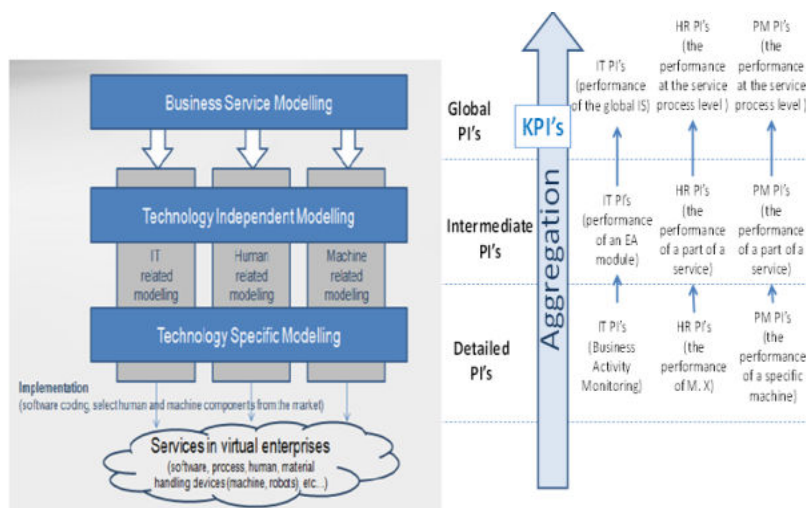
Business Service Modelling

Technology Independent Modelling

IT related modeling

Human related modeling

Machine related modeling

Technology Specific Modelling

Implementation (software coding, select human and machine components from the market)

Services in virtual enterprises (software, process, human, material handling devices (machine, robots) etc...)

KPI's

Aggregation

Global PI's

Intermediate PI's

Detailed PI's

IT PI's (performance of the global IS)

HR PI's (the performance at the service process level)

PM PI's (the performance at the service process level)

IT PI's (performance of an EA module)

HR PI's (the performance of a part of a service)

PM PI's (the performance of a part of a service)

IT PI's (Business Activity Monitoring)

HR PI's (the performance of M. X)

PM PI's (the performance of a specific machine)